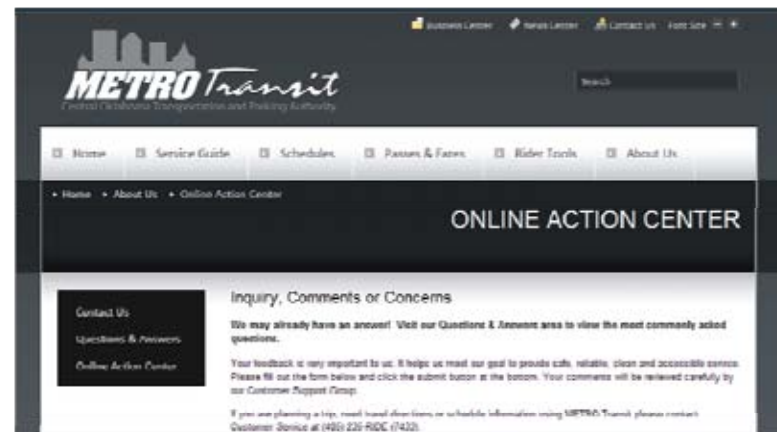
Business Center  News Center  Contact Us  Font Size

METRO Transit
Central Oklahoma Transportation and Parking Authority

Search

Home  Service Guide  Schedules  Passes & Fares  Rider Tools  About Us

• Home • About Us • Online Action Center

ONLINE ACTION CENTER

Contact Us
Questions & Answers
Online Action Center

Inquiry, Comments or Concerns

We may already have an answer! Visit our Questions & Answers area to view the most commonly asked questions.

Your feedback is very important to us. It helps us meet our goal to provide safe, reliable, clean and accessible service. Please fill out the form below and click the submit button at the bottom. Your comments will be reviewed carefully by our Customer Support Group.

If you are planning a trip, need travel directions or schedule information using METRO Transit please contact Customer Service at (405) 235-RIDE (7433).